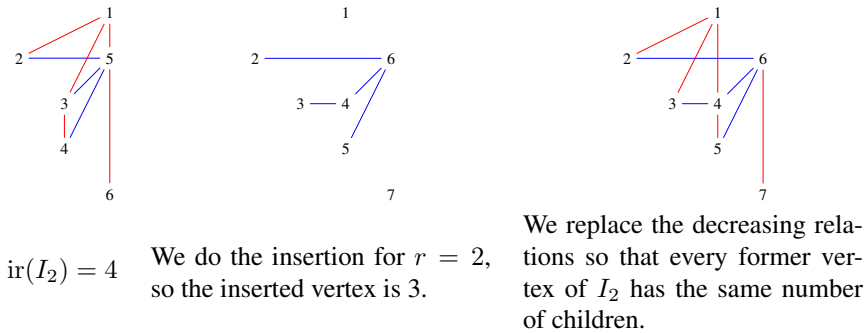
1
2
5
3
4
6

1
2
6
3
4
5
7

1
2
6
3
4
5
7

$\mathrm{ir}(I_2) = 4$

We do the insertion for $r = 2$, so the inserted vertex is 3.

We replace the decreasing relations so that every former vertex of $I_2$ has the same number of children.